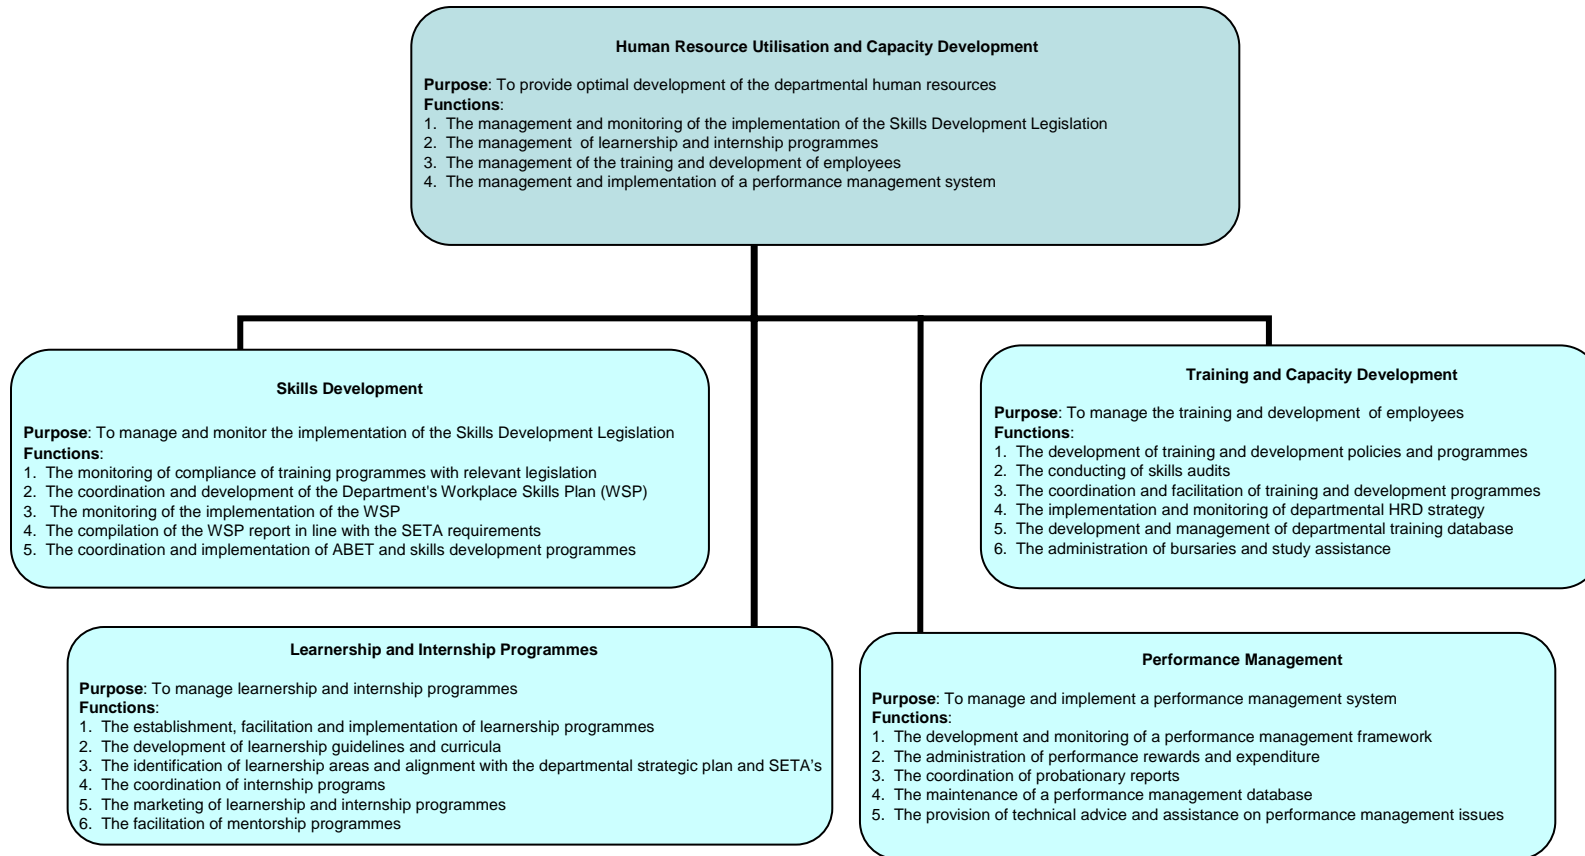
Human Resource Utilisation and Capacity Development

**Purpose**: To provide optimal development of the departmental human resources
**Functions**:
1. The management and monitoring of the implementation of the Skills Development Legislation
2. The management of learnership and internship programmes
3. The management of the training and development of employees
4. The management and implementation of a performance management system

Skills Development

**Purpose**: To manage and monitor the implementation of the Skills Development Legislation
**Functions**:
1. The monitoring of compliance of training programmes with relevant legislation
2. The coordination and development of the Department's Workplace Skills Plan (WSP)
3. The monitoring of the implementation of the WSP
4. The compilation of the WSP report in line with the SETA requirements
5. The coordination and implementation of ABET and skills development programmes

Training and Capacity Development

**Purpose**: To manage the training and development of employees
**Functions**:
1. The development of training and development policies and programmes
2. The conducting of skills audits
3. The coordination and facilitation of training and development programmes
4. The implementation and monitoring of departmental HRD strategy
5. The development and management of departmental training database
6. The administration of bursaries and study assistance

Learnership and Internship Programmes

**Purpose**: To manage learnership and internship programmes
**Functions**:
1. The establishment, facilitation and implementation of learnership programmes
2. The development of learnership guidelines and curricula
3. The identification of learnership areas and alignment with the departmental strategic plan and SETA's
4. The coordination of internship programs
5. The marketing of learnership and internship programmes
6. The facilitation of mentorship programmes

Performance Management

**Purpose**: To manage and implement a performance management system
**Functions**:
1. The development and monitoring of a performance management framework
2. The administration of performance rewards and expenditure
3. The coordination of probationary reports
4. The maintenance of a performance management database
5. The provision of technical advice and assistance on performance management issues